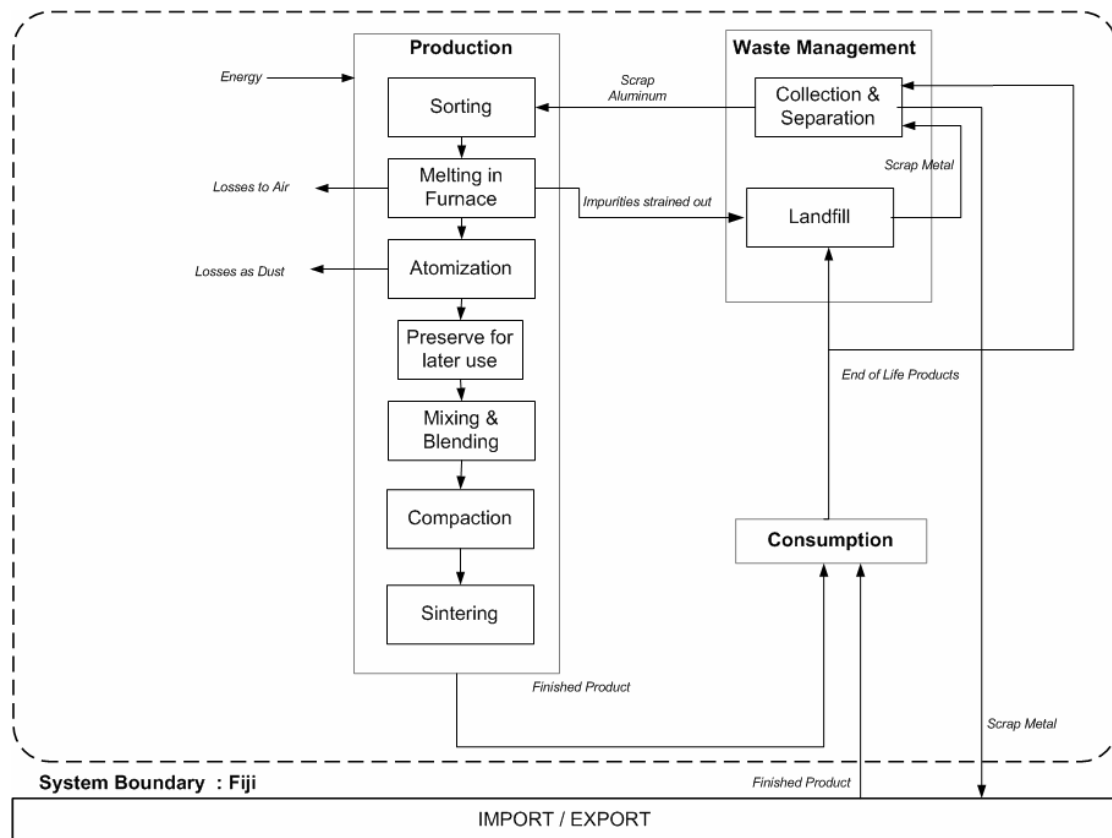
Production

Waste Management

Energy

Sorting

Scrap Aluminum

Collection & Separation

Scrap Metal

Losses to Air

Melting in Furnace

Impurities strained out

Landfill

Losses as Dust

Atomization

Preserve for later use

End of Life Products

Mixing & Blending

Compaction

Consumption

Sintering

Finished Product

Scrap Metal

System Boundary : Fiji

Finished Product

IMPORT / EXPORT